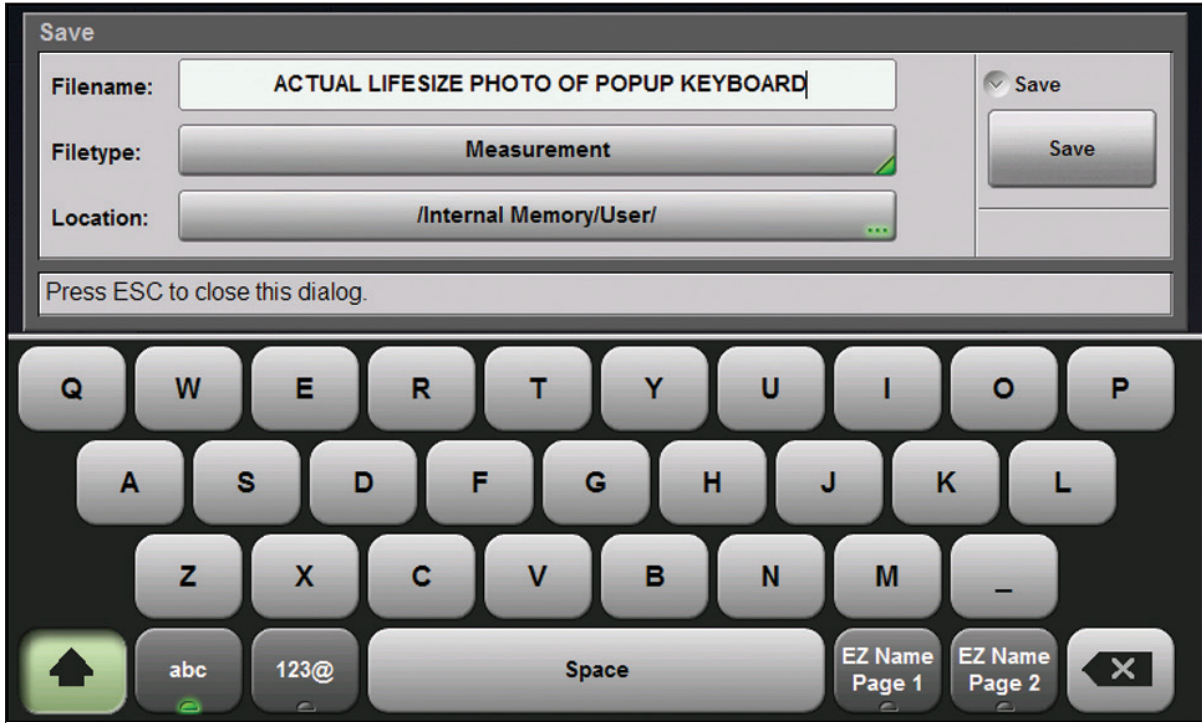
Save

Filename: ACTUAL LIFESIZE PHOTO OF POPUP KEYBOARD

Filetype: Measurement

Location: /Internal Memory/User/

Save

Save

Press ESC to close this dialog.

Q W E R T Y U I O P

A S D F G H J K L

Z X C V B N M _

abc 123@ Space EZ Name Page 1 EZ Name Page 2